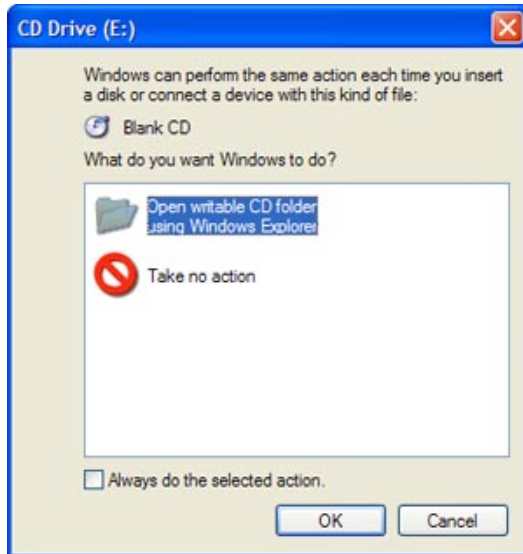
CD Drive (E:)

Windows can perform the same action each time you insert a disk or connect a device with this kind of file:

Blank CD

What do you want Windows to do?

Open writable CD folder using Windows Explorer

Take no action

Always do the selected action.

OK

Cancel